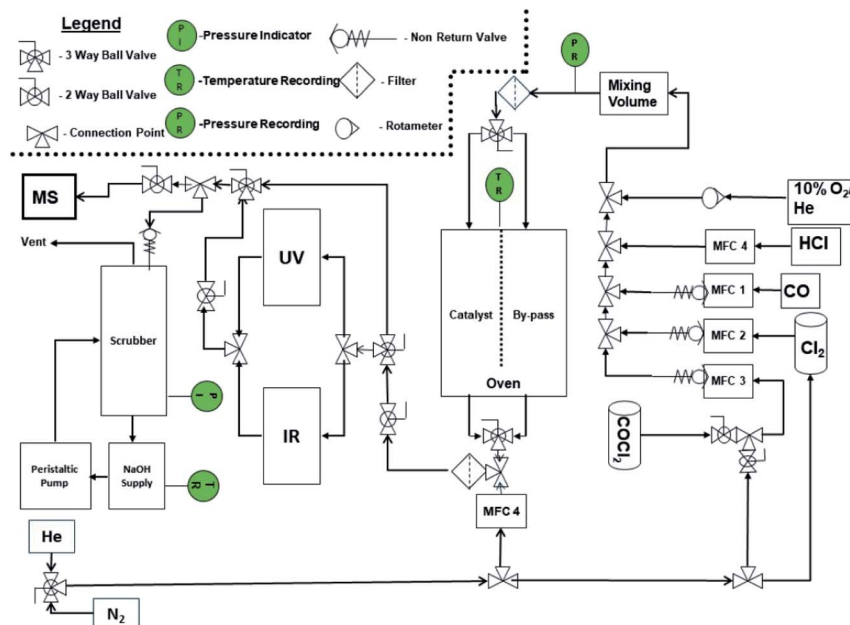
Legend

- 3 Way Ball Valve
- 2 Way Ball Valve
- Connection Point

P I -Pressure Indicator
T R -Temperature Recording
P R -Pressure Recording

- Non Return Valve
- Filter
- Rotameter

P R

Mixing Volume

MS

Vent

UV

T R

10% $O_2$/ He

Scrubber

Catalyst

By-pass

MFC 4

HCl

MFC 1

CO

MFC 2

$Cl_2$

Oven

MFC 3

P I

IR

$COCl_2$

Peristaltic Pump

NaOH Supply

T R

MFC 4

He

$N_2$